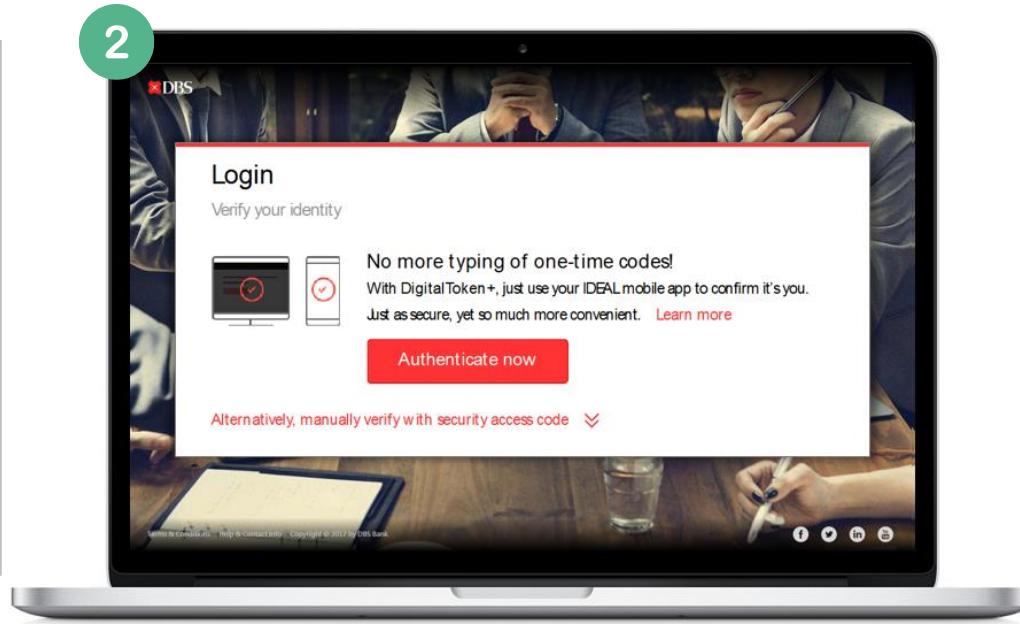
2

DBS

Login

Verify your identity

No more typing of one-time codes!

With DigitalToken+, just use your IDEAL mobile app to confirm it's you.

Just as secure, yet so much more convenient. Learn more

Authenticate now

Alternatively, manually verify with security access code

Terms & Conditions | Help & Contact Info | Copyright © 2017 by DBS Bank